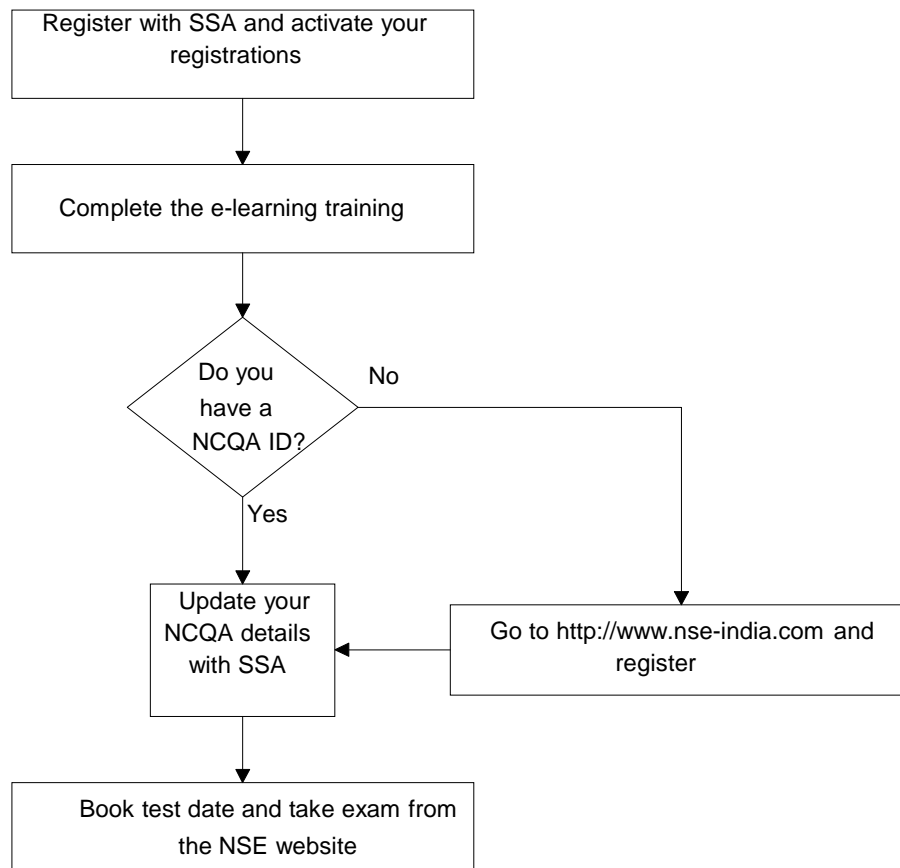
Register with SSA and activate your registrations

Complete the e-learning training

Do you have a NCQA ID?

No

Yes

Update your NCQA details with SSA

Go to http://www.nse-india.com and register

Book test date and take exam from the NSE website